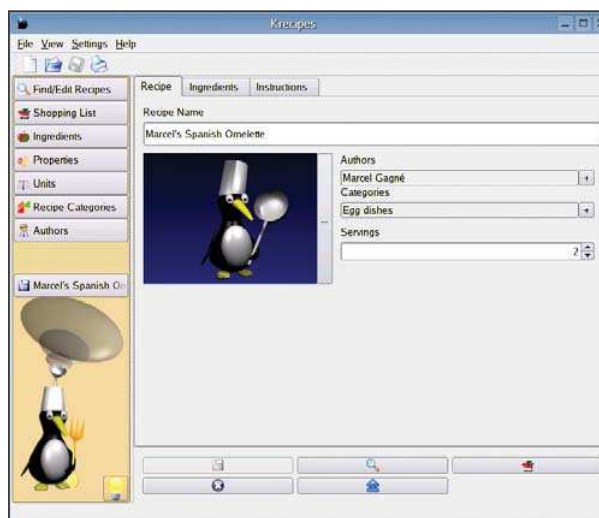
Krecipes

File View Settings Help

Find/Edit Recipes
Shopping List
Ingredients
Properties
Units
Recipe Categories
Authors

Marcel's Spanish On

Recipe Ingredients Instructions

Recipe Name

Marcel's Spanish Omelette

...

Authors

Marcel Gagné

Categories

Egg dishes

Servings

2